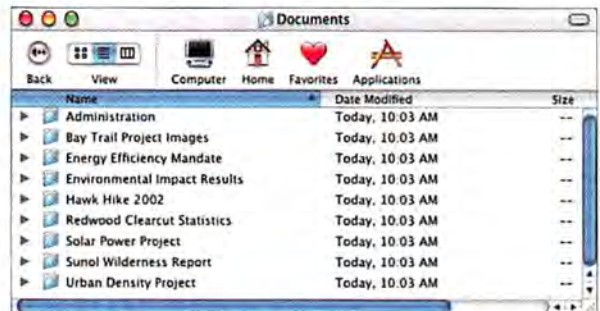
Documents

Back View Computer Home Favorites Applications

| Name | Date Modified | Size |
|---|---|---|
| Administration | Today, 10:03 AM | -- |
| Bay Trail Project Images | Today, 10:03 AM | -- |
| Energy Efficiency Mandate | Today, 10:03 AM | -- |
| Environmental Impact Results | Today, 10:03 AM | -- |
| Hawk Hike 2002 | Today, 10:03 AM | -- |
| Redwood Clearcut Statistics | Today, 10:03 AM | -- |
| Solar Power Project | Today, 10:03 AM | -- |
| Sunol Wilderness Report | Today, 10:03 AM | -- |
| Urban Density Project | Today, 10:03 AM | -- |